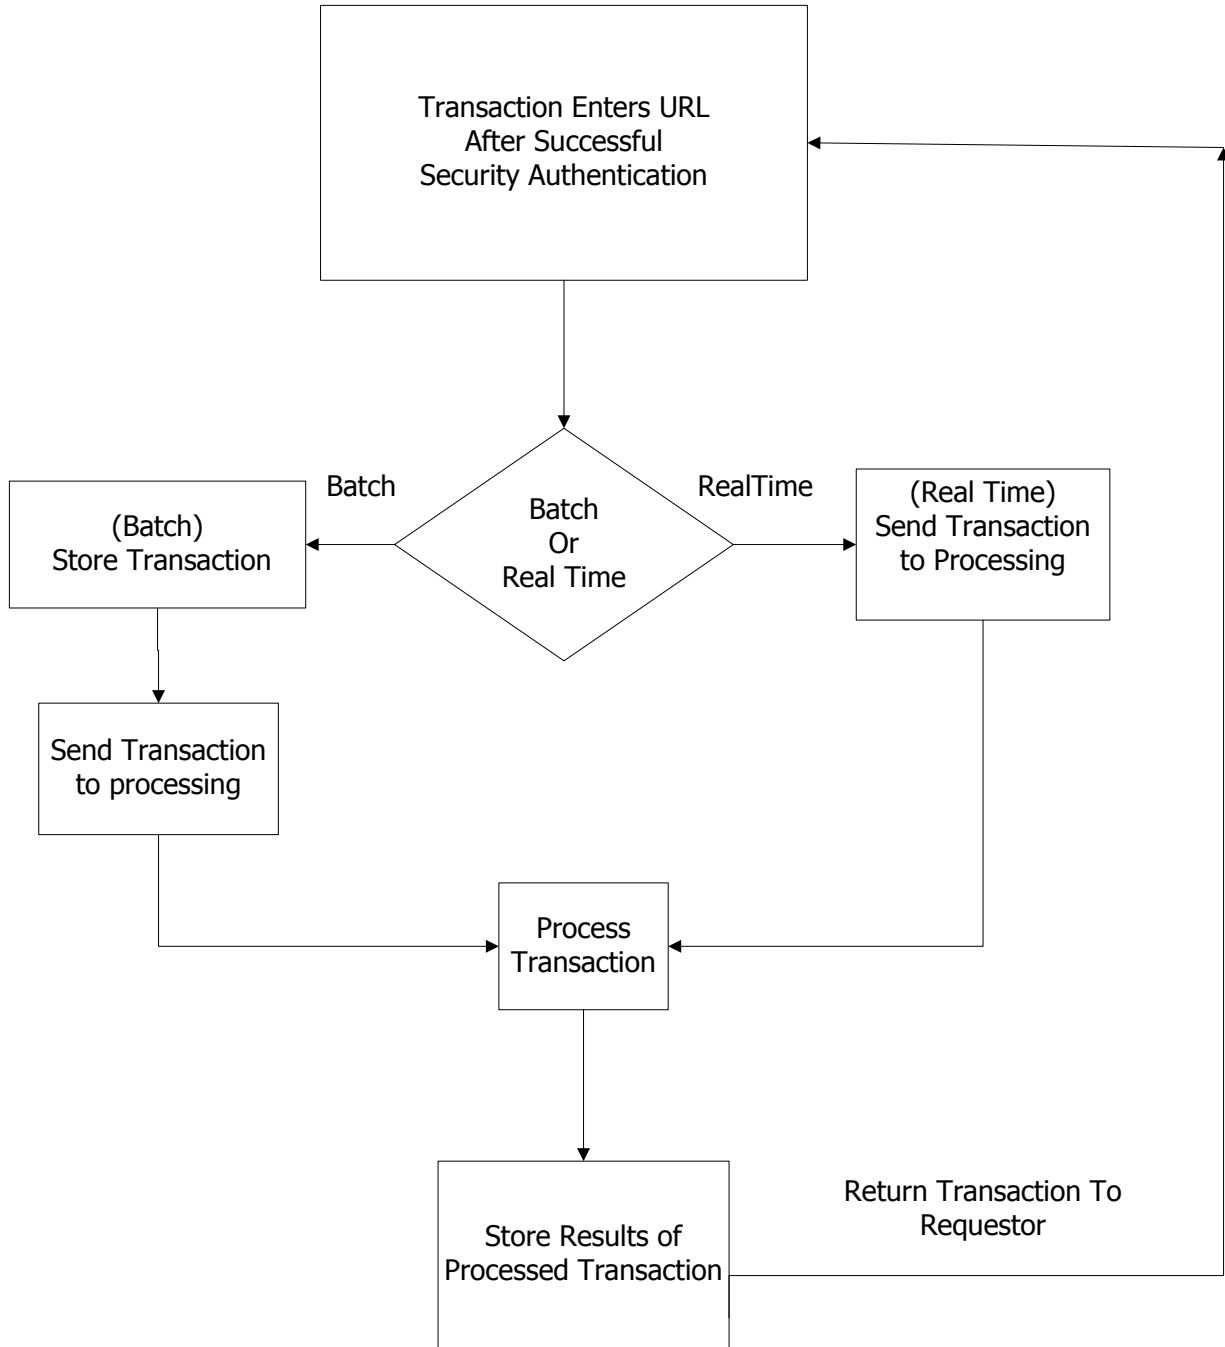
Transaction Enters URL
After Successful
Security Authentication

Batch

Batch
Or
Real Time

RealTime

(Batch)
Store Transaction

(Real Time)
Send Transaction
to Processing

Send Transaction
to processing

Process
Transaction

Store Results of
Processed Transaction

Return Transaction To
Requestor